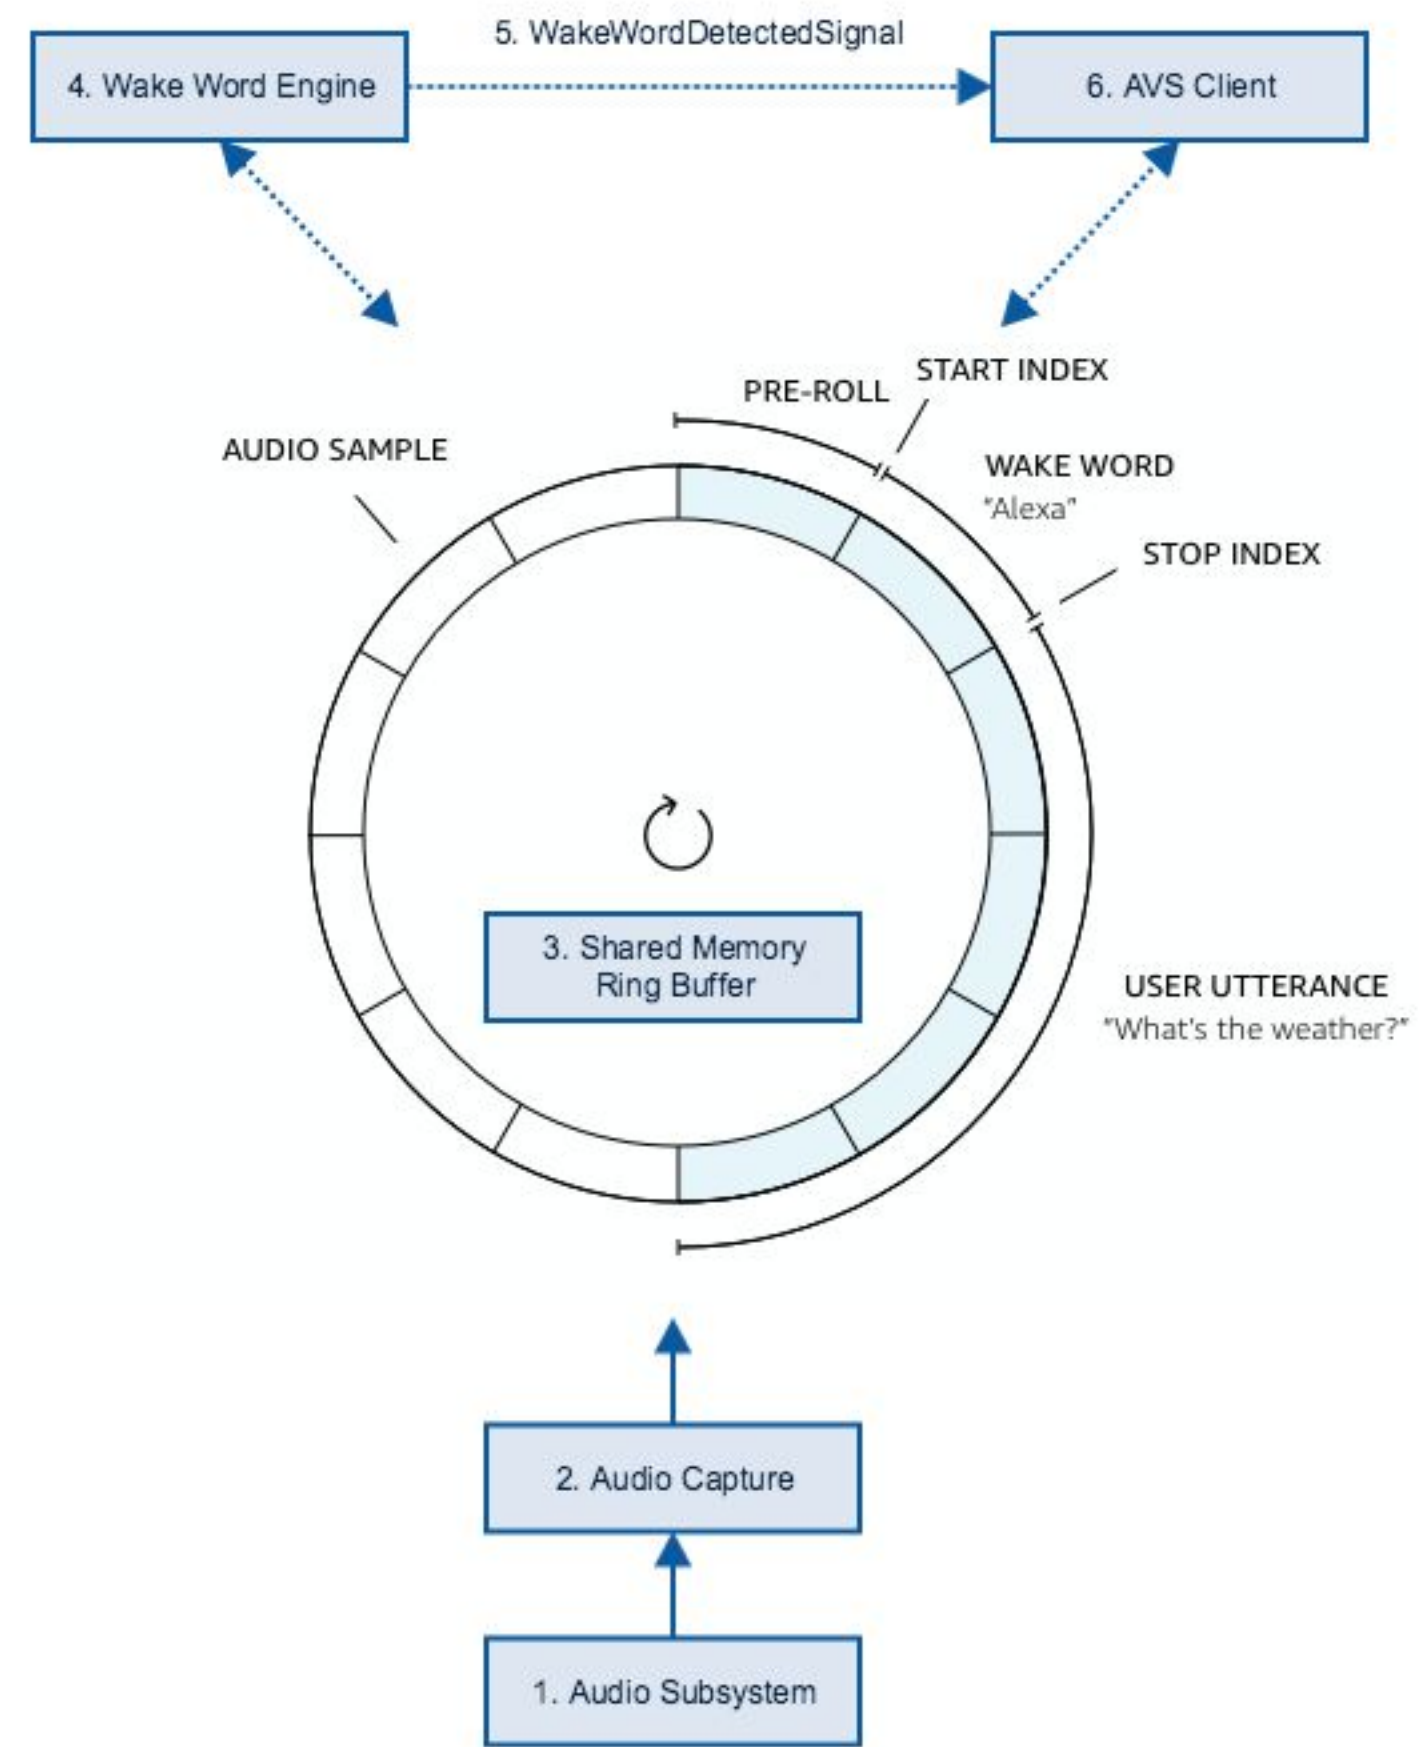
4. Wake Word Engine

5. WakeWordDetectedSignal

6. AVS Client

PRE-ROLL

START INDEX

AUDIO SAMPLE

WAKE WORD
"Alexa"

STOP INDEX

3. Shared Memory Ring Buffer

USER UTTERANCE
"What's the weather?"

2. Audio Capture

1. Audio Subsystem